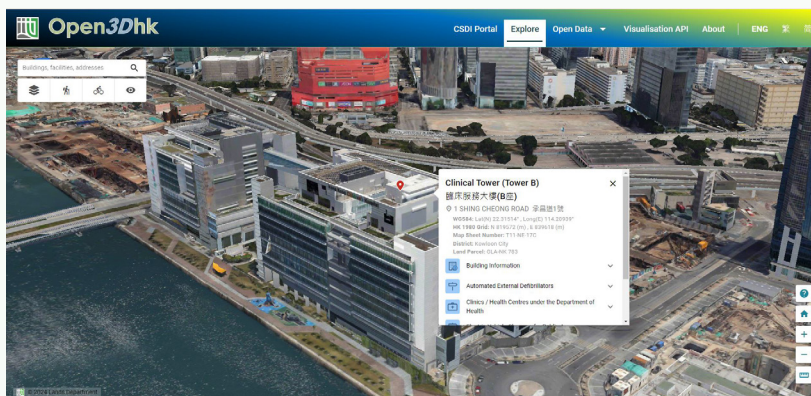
Open3Dhk

CSDI Portal
Explore
Open Data
Visualisation API
About
ENG
繁
简

Buildings, facilities, addresses

Clinical Tower (Tower B)
臨床服務大樓(B座)
1 SHING CHEONG ROAD 承昌道1號
WGS84: Lat(N) 22.31914°, Long(E) 114.20939°
HK 1980 Grid: N 819572 (m), E 839418 (m)
Map Sheet Number: T11-NE-17C
District: Kowloon City
Land Parcel: OLA-NK 753

Building Information
Automated External Defibrillators
Clinics / Health Centres under the Department of Health

?
+
−

©2024 Lands Department